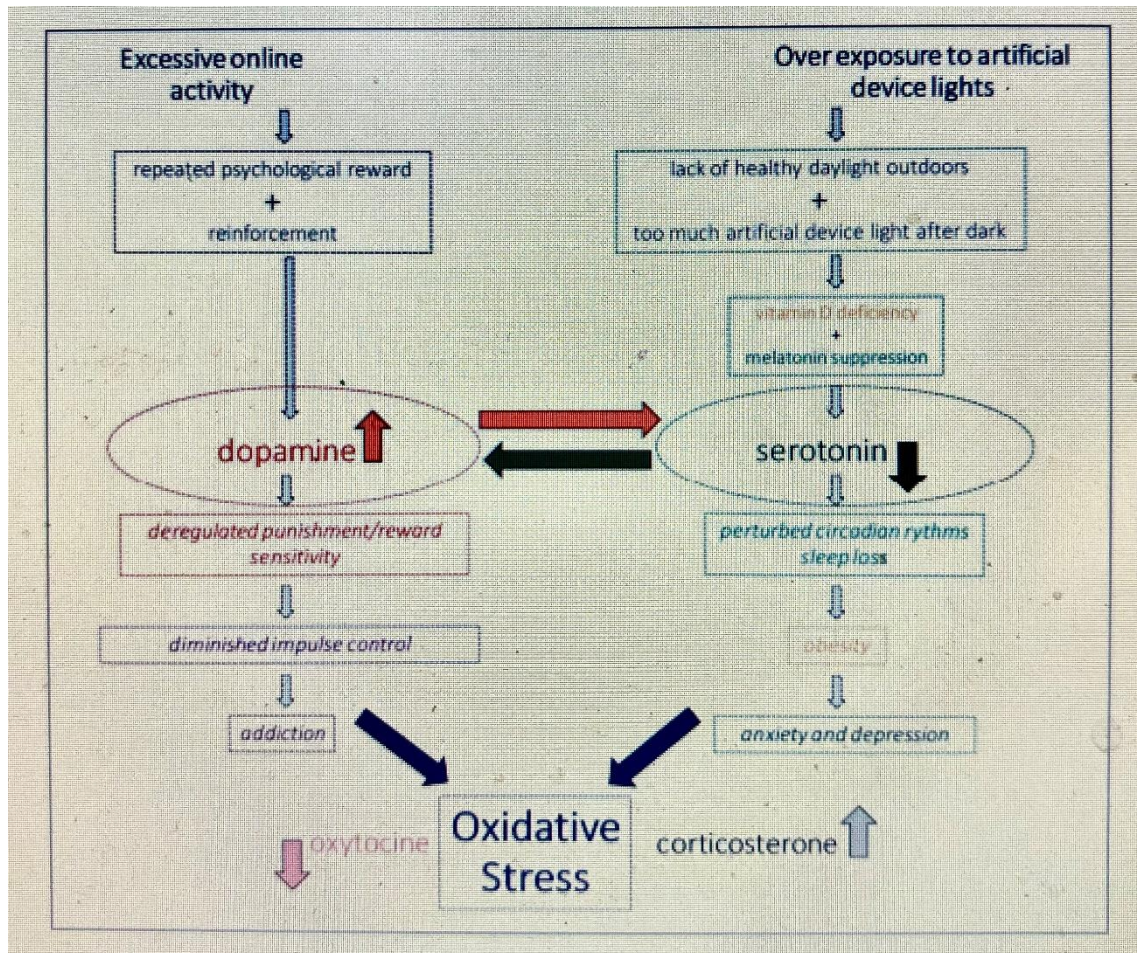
Excessive online activity

repeated psychological reward
+
reinforcement

dopamine

deregulated punishment/reward sensitivity

diminished impulse control

addiction

Over exposure to artificial device lights

lack of healthy daylight outdoors
+
too much artificial device light after dark

vitamin D deficiency
+
melatonin suppression

serotonin

perturbed circadian rythms
sleep loss

obesity

anxiety and depression

oxytocine

Oxidative Stress

corticosterone